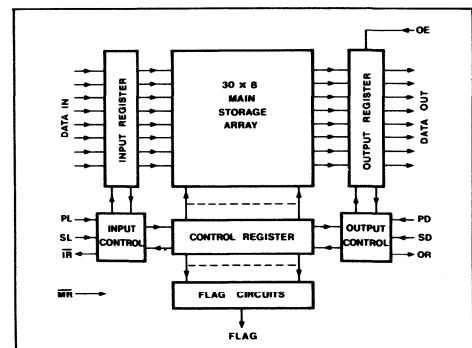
OE

DATA IN

INPUT REGISTER

30 x 8
MAIN
STORAGE
ARRAY

OUTPUT REGISTER

DATA OUT

PL
SL
$\overline{IR}$

INPUT CONTROL

CONTROL REGISTER

OUTPUT CONTROL

PD
SD
OR

$\overline{MR}$

FLAG CIRCUITS

FLAG